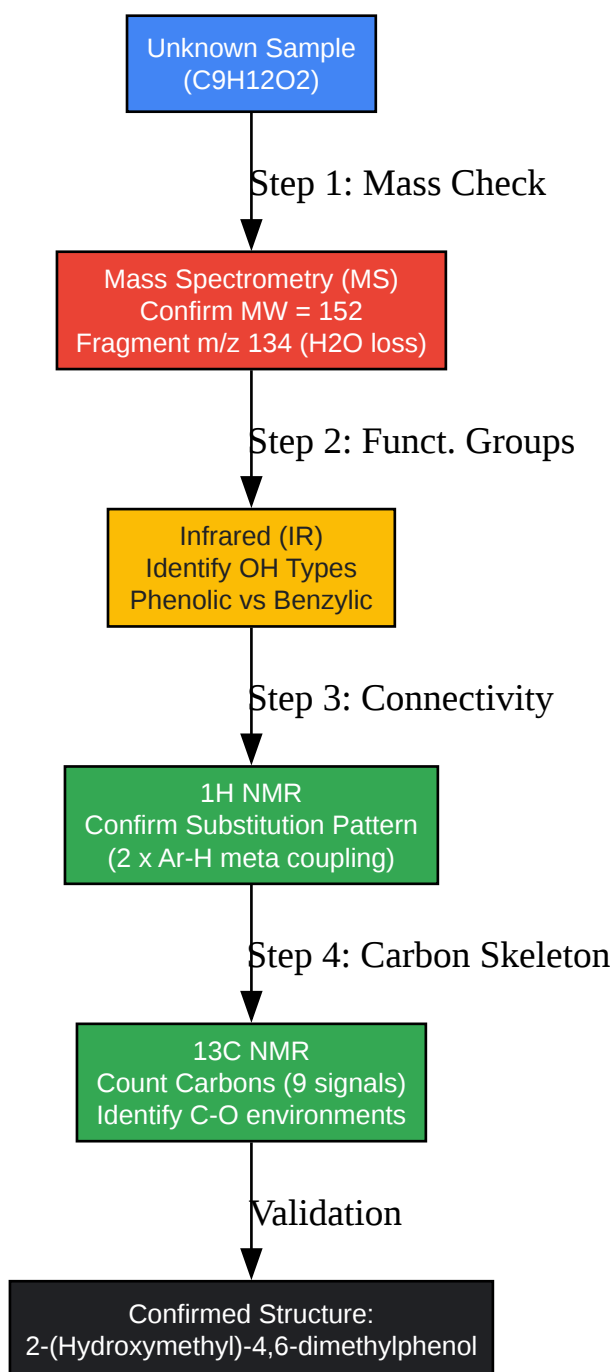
Unknown Sample
(C9H12O2)

Step 1: Mass Check

Mass Spectrometry (MS)
Confirm MW = 152
Fragment m/z 134 (H2O loss)

Step 2: Funct. Groups

Infrared (IR)
Identify OH Types
Phenolic vs Benzylic

Step 3: Connectivity

1H NMR
Confirm Substitution Pattern
(2 x Ar-H meta coupling)

Step 4: Carbon Skeleton

13C NMR
Count Carbons (9 signals)
Identify C-O environments

Validation

Confirmed Structure:
2-(Hydroxymethyl)-4,6-dimethylphenol